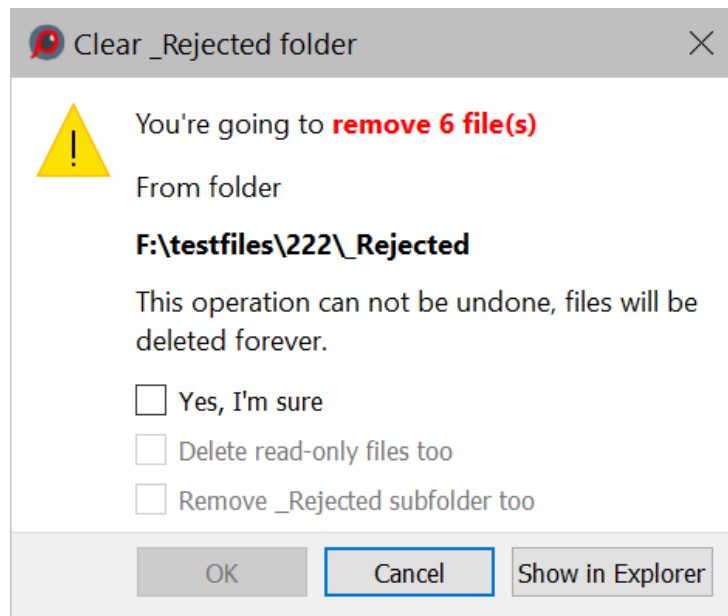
Clear _Rejected folder

You're going to remove 6 file(s)

From folder

F:\testfiles\222\_Rejected

This operation can not be undone, files will be deleted forever.

Yes, I'm sure

Delete read-only files too

Remove _Rejected subfolder too

OK

Cancel

Show in Explorer